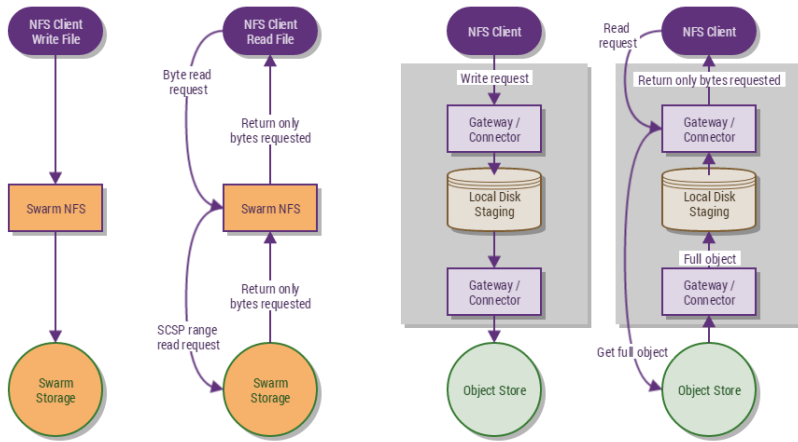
NFS Client Write File

Swarm NFS

Swarm Storage

NFS Client Read File

Byte read request

Return only bytes requested

Swarm NFS

Return only bytes requested

SCSP range read request

Swarm Storage

NFS Client

Write request

Gateway / Connector

Local Disk Staging

Gateway / Connector

Object Store

Read request

NFS Client

Return only bytes requested

Gateway / Connector

Local Disk Staging

Full object

Gateway / Connector

Get full object

Object Store